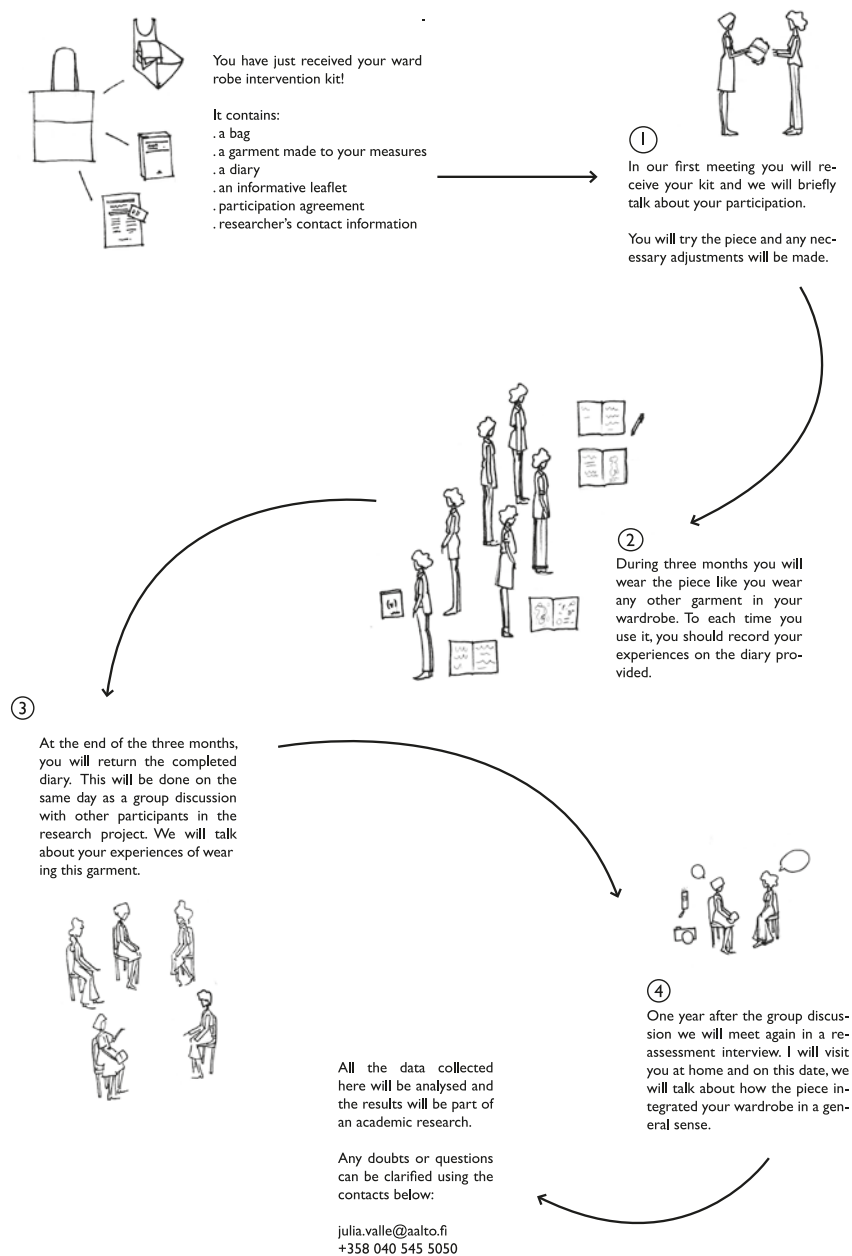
You have just received your ward robe intervention kit!

It contains:
. a bag
. a garment made to your measures
. a diary
. an informative leaflet
. participation agreement
. researcher's contact information

1
In our first meeting you will receive your kit and we will briefly talk about your participation.

You will try the piece and any necessary adjustments will be made.

2
During three months you will wear the piece like you wear any other garment in your wardrobe. To each time you use it, you should record your experiences on the diary provided.

3
At the end of the three months, you will return the completed diary. This will be done on the same day as a group discussion with other participants in the research project. We will talk about your experiences of wear ing this garment.

4
One year after the group discussion we will meet again in a reassessment interview. I will visit you at home and on this date, we will talk about how the piece integrated your wardrobe in a general sense.

All the data collected here will be analysed and the results will be part of an academic research.

Any doubts or questions can be clarified using the contacts below:

julia.valle@aalto.fi
+358 040 545 5050